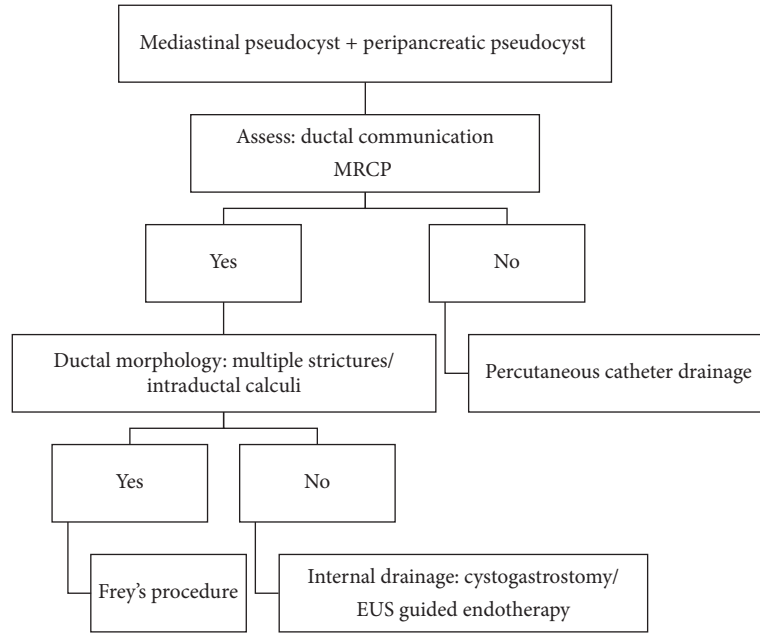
Mediastinal pseudocyst + peripancreatic pseudocyst

Assess: ductal communication
MRCP

Yes

No

Ductal morphology: multiple strictures/ intraductal calculi

Percutaneous catheter drainage

Yes

No

Frey's procedure

Internal drainage: cystogastrostomy/ EUS guided endotherapy